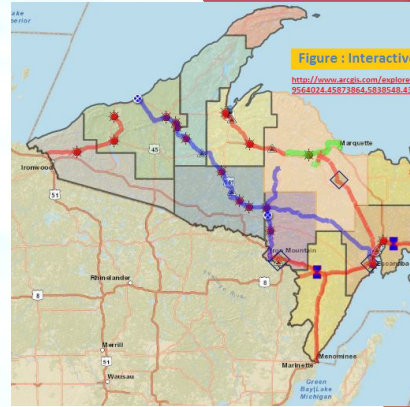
Figure : Interactiv

http://www.arcgis.com/explore
9564024.45873864,5838548.4

Marquette

Ironwood

45

51

Iron Mountain

Escanaba

Rhinelander

8

Merrill

51

Wausau

Marinette

Menominee

Green Bay/Lake Michigan

Lake Superior